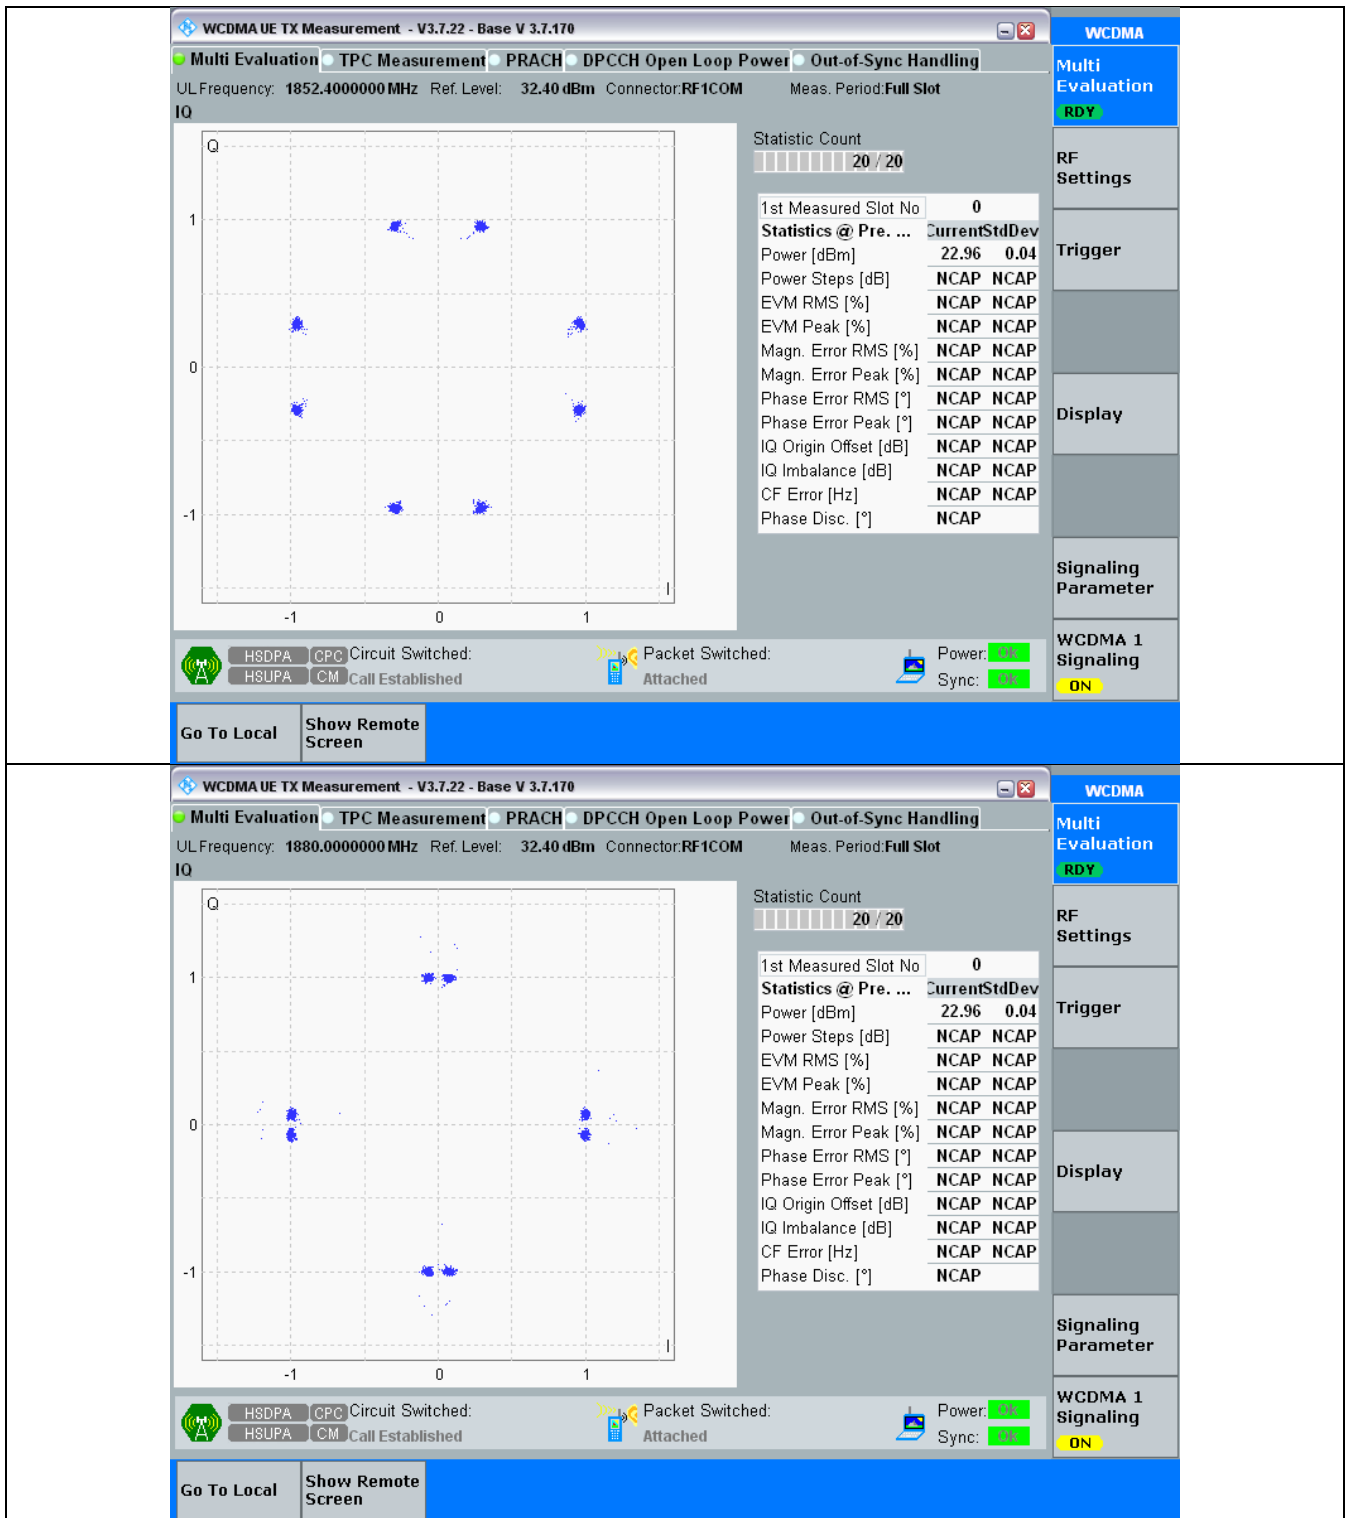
WCDMA UE TX Measurement - V3.7.22 - Base V 3.7.170

Multi Evaluation | TPC Measurement | PRACH | DPCCH Open Loop Power | Out-of-Sync Handling

UL Frequency: 1852.4000000 MHz Ref. Level: 32.40 dBm Connector: RF1COM Meas. Period: Full Slot

IQ

Q

1

0

-1

-1 0 1

I

Statistic Count

20 / 20

| 1st Measured Slot No | 0 | |
|---|---|---|
| Statistics @ Pre. ... | Current | StdDev |
| Power [dBm] | 22.96 | 0.04 |
| Power Steps [dB] | NCAP | NCAP |
| EVM RMS [%] | NCAP | NCAP |
| EVM Peak [%] | NCAP | NCAP |
| Magn. Error RMS [%] | NCAP | NCAP |
| Magn. Error Peak [%] | NCAP | NCAP |
| Phase Error RMS [°] | NCAP | NCAP |
| Phase Error Peak [°] | NCAP | NCAP |
| IQ Origin Offset [dB] | NCAP | NCAP |
| IQ Imbalance [dB] | NCAP | NCAP |
| CF Error [Hz] | NCAP | NCAP |
| Phase Disc. [°] | NCAP | |

HSDPA CPC Circuit Switched:
HSUPA CM Call Established

Packet Switched:
Attached

Power: Ok
Sync: Ok

Go To Local

Show Remote Screen

WCDMA

Multi Evaluation
RDY

RF Settings

Trigger

Display

Signaling Parameter

WCDMA 1 Signaling
ON

WCDMA UE TX Measurement - V3.7.22 - Base V 3.7.170

Multi Evaluation | TPC Measurement | PRACH | DPCCH Open Loop Power | Out-of-Sync Handling

UL Frequency: 1880.0000000 MHz Ref. Level: 32.40 dBm Connector: RF1COM Meas. Period: Full Slot

IQ

Q

1

0

-1

-1 0 1

I

Statistic Count

20 / 20

| 1st Measured Slot No | 0 | |
|---|---|---|
| Statistics @ Pre. ... | Current | StdDev |
| Power [dBm] | 22.96 | 0.04 |
| Power Steps [dB] | NCAP | NCAP |
| EVM RMS [%] | NCAP | NCAP |
| EVM Peak [%] | NCAP | NCAP |
| Magn. Error RMS [%] | NCAP | NCAP |
| Magn. Error Peak [%] | NCAP | NCAP |
| Phase Error RMS [°] | NCAP | NCAP |
| Phase Error Peak [°] | NCAP | NCAP |
| IQ Origin Offset [dB] | NCAP | NCAP |
| IQ Imbalance [dB] | NCAP | NCAP |
| CF Error [Hz] | NCAP | NCAP |
| Phase Disc. [°] | NCAP | |

HSDPA CPC Circuit Switched:
HSUPA CM Call Established

Packet Switched:
Attached

Power: Ok
Sync: Ok

Go To Local

Show Remote Screen

WCDMA

Multi Evaluation
RDY

RF Settings

Trigger

Display

Signaling Parameter

WCDMA 1 Signaling
ON